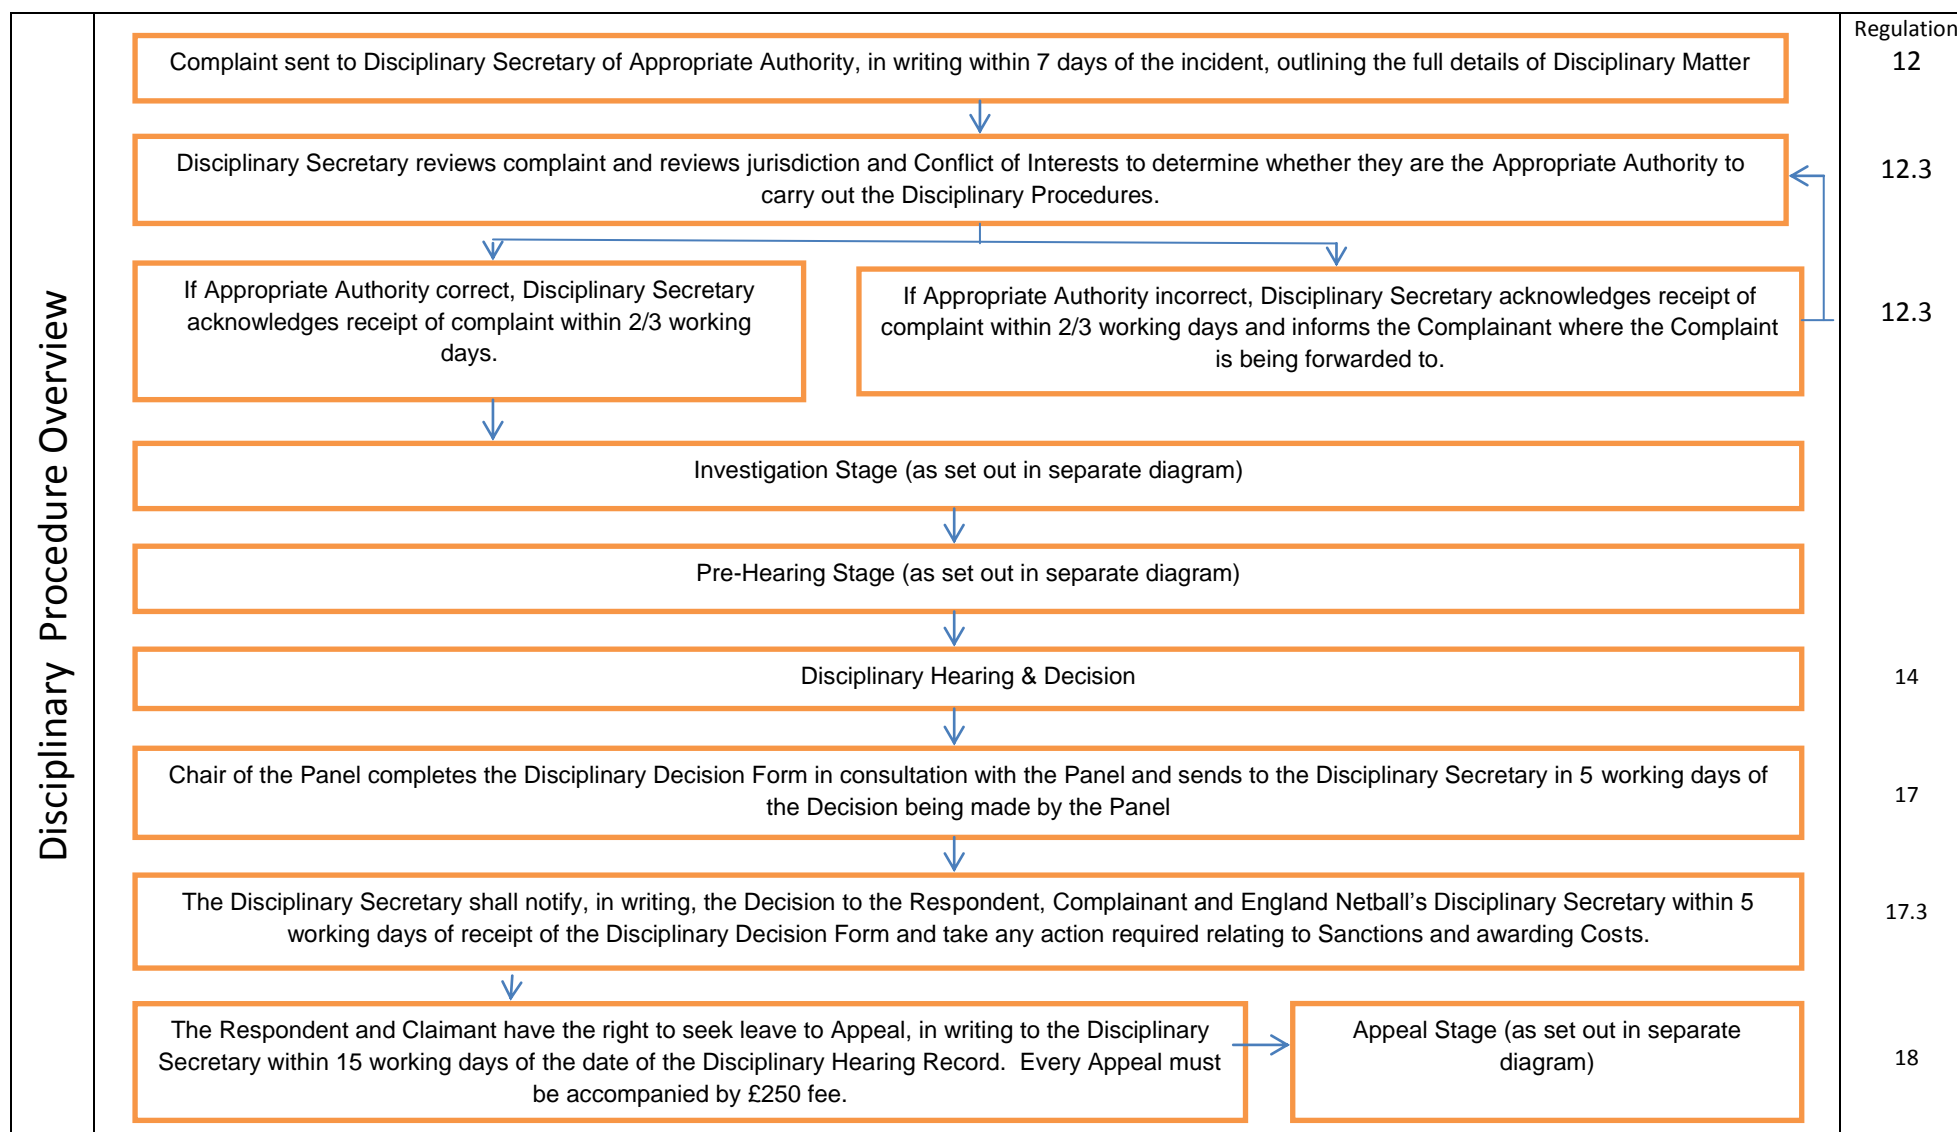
Disciplinary Procedure Overview

Regulation

Complaint sent to Disciplinary Secretary of Appropriate Authority, in writing within 7 days of the incident, outlining the full details of Disciplinary Matter

12

Disciplinary Secretary reviews complaint and reviews jurisdiction and Conflict of Interests to determine whether they are the Appropriate Authority to carry out the Disciplinary Procedures.

12.3

If Appropriate Authority correct, Disciplinary Secretary acknowledges receipt of complaint within 2/3 working days.

If Appropriate Authority incorrect, Disciplinary Secretary acknowledges receipt of complaint within 2/3 working days and informs the Complainant where the Complaint is being forwarded to.

12.3

Investigation Stage (as set out in separate diagram)

Pre-Hearing Stage (as set out in separate diagram)

Disciplinary Hearing & Decision

14

Chair of the Panel completes the Disciplinary Decision Form in consultation with the Panel and sends to the Disciplinary Secretary in 5 working days of the Decision being made by the Panel

17

The Disciplinary Secretary shall notify, in writing, the Decision to the Respondent, Complainant and England Netball's Disciplinary Secretary within 5 working days of receipt of the Disciplinary Decision Form and take any action required relating to Sanctions and awarding Costs.

17.3

The Respondent and Claimant have the right to seek leave to Appeal, in writing to the Disciplinary Secretary within 15 working days of the date of the Disciplinary Hearing Record. Every Appeal must be accompanied by £250 fee.

Appeal Stage (as set out in separate diagram)

18